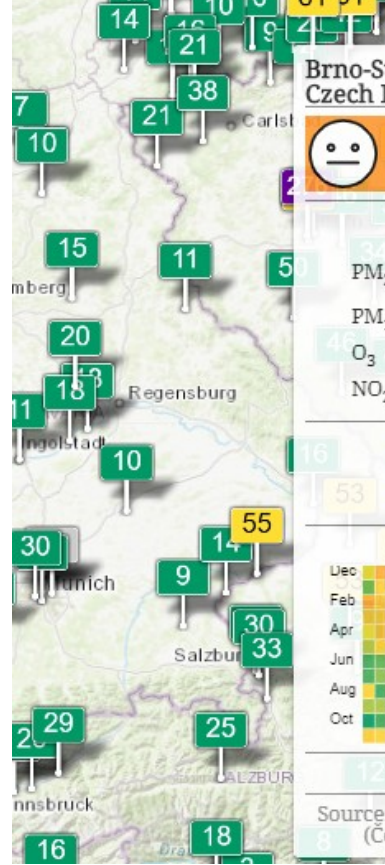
14
16
10
21
38
21
Carlsb
7
10
15
11
5
mberg
20
18
13
Regensburg
11
ngolstadt
10
16
53
30
Munich
9
14
55
30
33
Salzbur
29
25
20
SALZBUR
nnsbruck
16
18
8
12
Brno-St
Czech R
PM
PM
$O_3$
$NO_2$
34
46
Dec
Feb
Apr
Jun
Aug
Oct
Source
(C